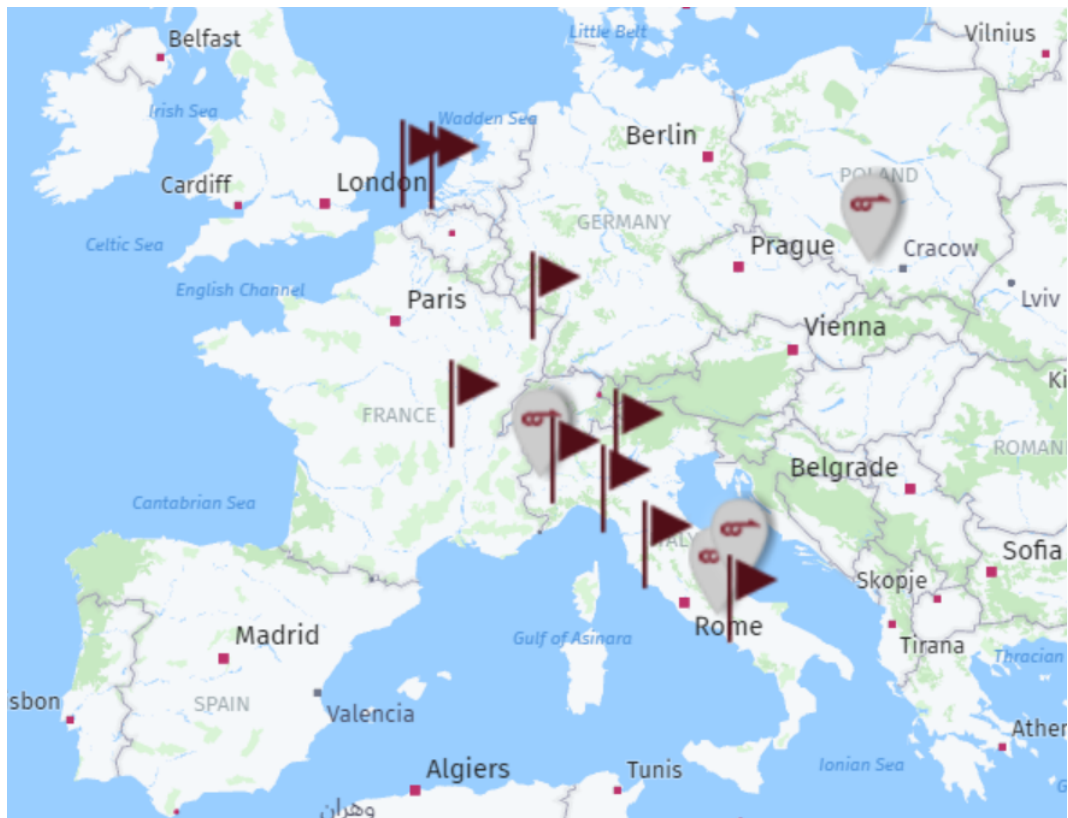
Little Belt
Vilnius
Belfast
Irish Sea
Wadden Sea
Berlin
Cardiff
London
POLAND
GERMANY
Prague
Cracow
Celtic Sea
English Channel
Paris
Lviv
Vienna
Ki
FRANCE
ROMANI
Belgrade
Cantabrian Sea
ITALY
Sofia
Skopje
Madrid
Gulf of Asinara
Rome
Tirana
Thracian
sbon
SPAIN
Valencia
Athen
Algiers
Tunis
Ionian Sea
وهران